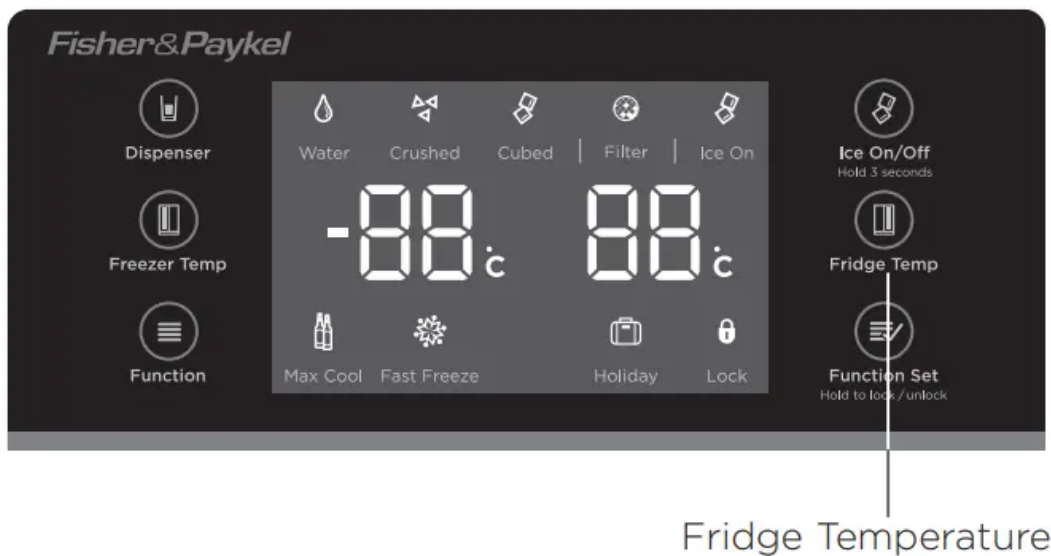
Fisher&Paykel

Dispenser

Freezer Temp

Function

Water Crushed Cubed | Filter | Ice On

-88°C 88°C

Max Cool Fast Freeze Holiday Lock

Ice On/Off
Hold 3 seconds

Fridge Temp

Function Set
Hold to lock / unlock

Fridge Temperature